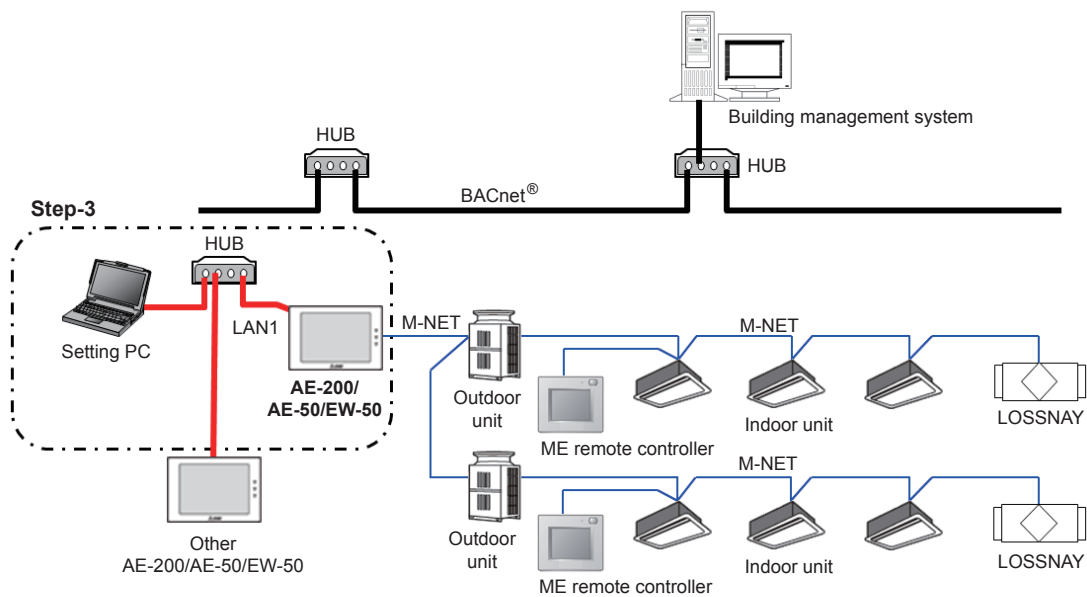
Building management system

HUB

HUB

BACnet®

Step-3

HUB

Setting PC

LAN1

AE-200/
AE-50/EW-50

M-NET

M-NET

Outdoor unit

ME remote controller

Indoor unit

LOSSNAY

Other
AE-200/AE-50/EW-50

M-NET

Outdoor unit

ME remote controller

Indoor unit

LOSSNAY